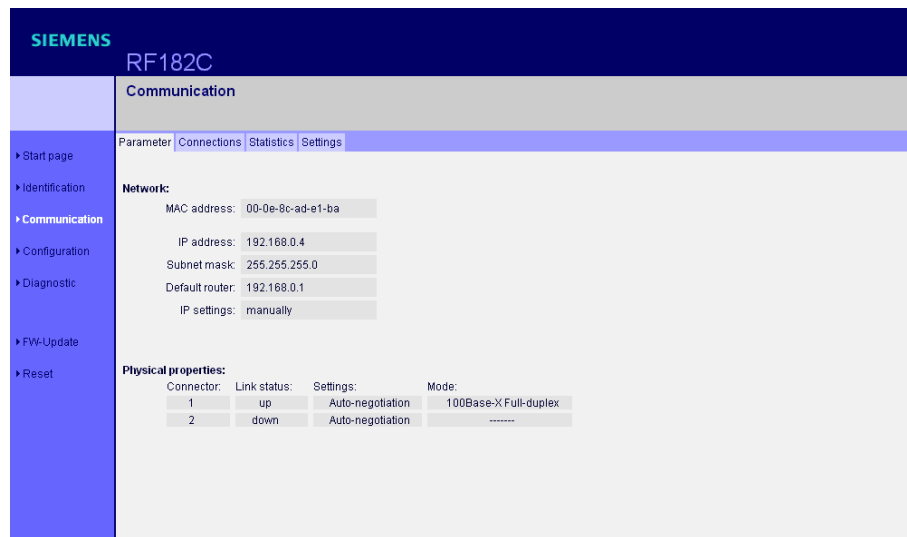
SIEMENS

RF182C

Communication

▸ Start page
▸ Identification
▸ Communication
▸ Configuration
▸ Diagnostic
▸ FW-Update
▸ Reset

Parameter | Connections | Statistics | Settings

Network:

MAC address: 00-0e-8c-ad-e1-ba

IP address: 192.168.0.4
Subnet mask: 255.255.255.0
Default router: 192.168.0.1
IP settings: manually

Physical properties:

| Connector: | Link status: | Settings: | Mode: |
|---|---|---|---|
| 1 | up | Auto-negotiation | 100Base-X Full-duplex |
| 2 | down | Auto-negotiation | ------- |